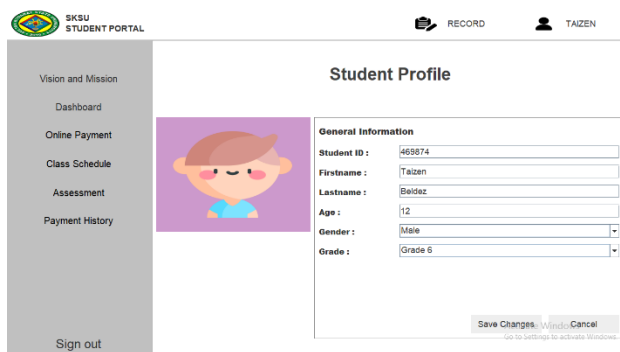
SKSU
STUDENT PORTAL

RECORD

TAIZEN

Vision and Mission

Dashboard

Online Payment

Class Schedule

Assessment

Payment History

Sign out

Student Profile

General Information

Student ID : 465874

Firstname : Taizen

Lastname : Beldez

Age : 12

Gender : Male

Grade : Grade 6

Save Changes

Cancel

Activate Windows
Go to Settings to activate Windows.